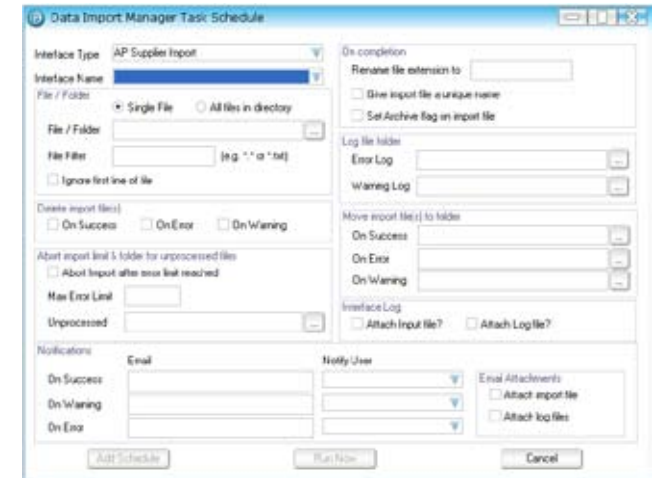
Data Import Manager Task Schedule

Interface Type AP Supplier Import

Interface Name

File / Folder

Single File

All files in directory

File / Folder ...

File Filter (e.g. *.* or *.txt)

Ignore first line of file

Delete import file(s)

On Success

On Error

On Warning

Abort import limit & folder for unprocessed files

Abort Import after error limit reached

Max Error Limit

Unprocessed ...

On completion

Rename file extension to

Give import file a unique name

Set Archive flag on import file

Log file folder

Error Log ...

Warning Log ...

Move import file(s) to folder

On Success ...

On Error ...

On Warning ...

Interface Log

Attach Input file?

Attach Log file?

Notifications

Email

Notify User

On Success

On Warning

On Error

Email Attachments

Attach import file

Attach log files

Add Schedule

Run Now

Cancel